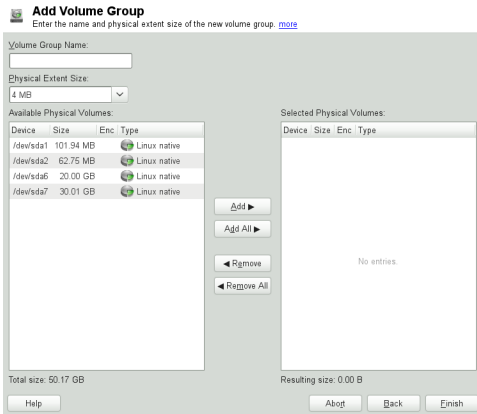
Add Volume Group
Enter the name and physical extent size of the new volume group. more

Volume Group Name:

Physical Extent Size:
4 MB

Available Physical Volumes:

| Device | Size | Enc | Type |
|---|---|---|---|
| /dev/sda1 | 101.94 MB | | Linux native |
| /dev/sda2 | 62.75 MB | | Linux native |
| /dev/sda6 | 20.00 GB | | Linux native |
| /dev/sda7 | 30.01 GB | | Linux native |

Add ▶
Add All ▶
◀ Remove
◀ Remove All

Selected Physical Volumes:

| Device | Size | Enc | Type |
|---|---|---|---|

No entries.

Total size: 50.17 GB

Resulting size: 0.00 B

Help

Abort

Back

Finish